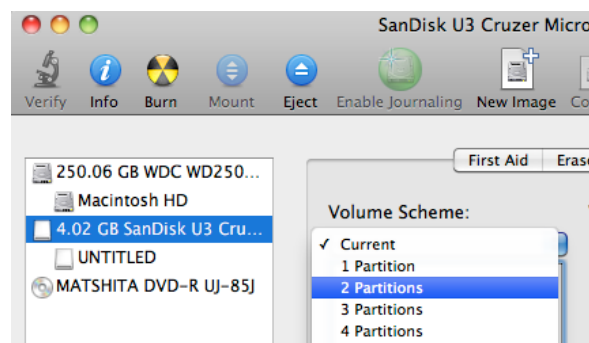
SanDisk U3 Cruzer Micro

Verify Info Burn Mount Eject Enable Journaling New Image Co

250.06 GB WDC WD250...
Macintosh HD
4.02 GB SanDisk U3 Cruz...
UNTITLED
MATSHITA DVD-R UJ-85J

First Aid Erase

Volume Scheme:

✓ Current
1 Partition
2 Partitions
3 Partitions
4 Partitions